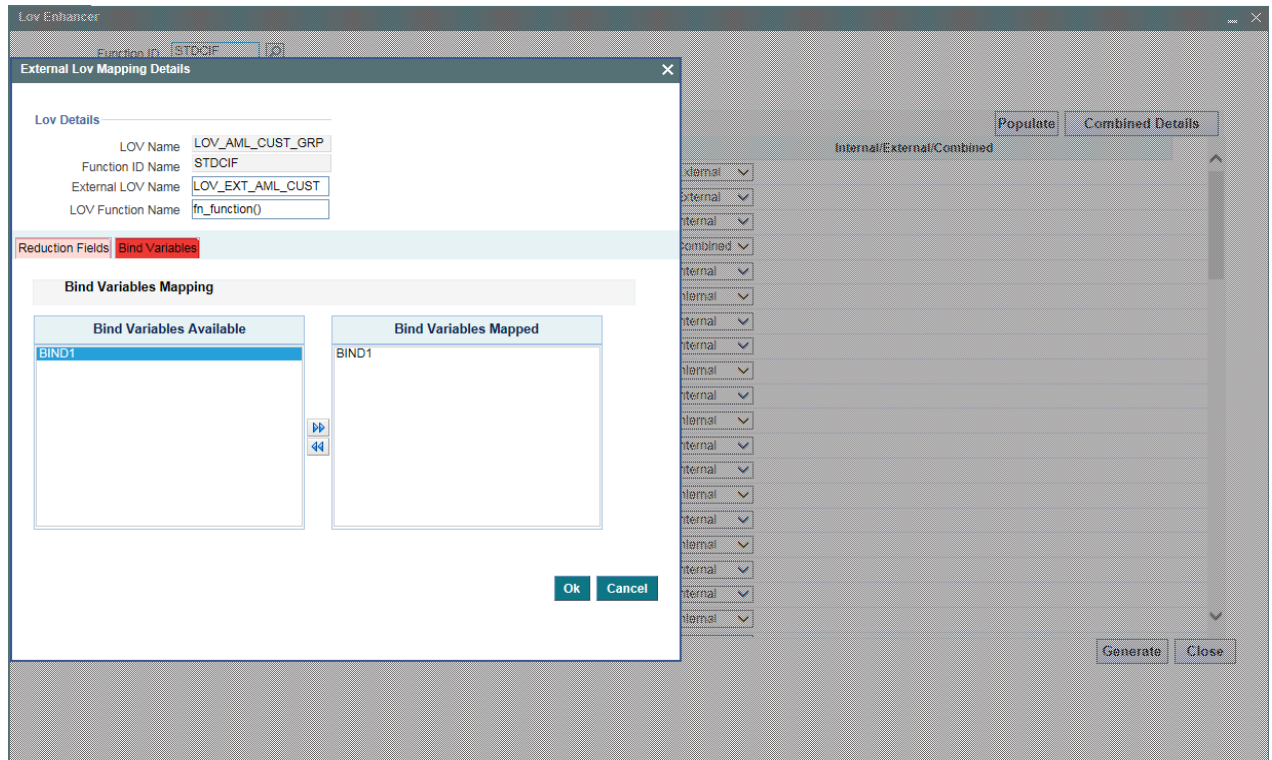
Lov Enhancer

External Lov Mapping Details

Lov Details

LOV Name LOV_AML_CUST_GRP
Function ID Name STDCIF
External LOV Name LOV_EXT_AML_CUST
LOV Function Name fn_function()

Reduction Fields Bind Variables

Bind Variables Mapping

| Bind Variables Available | Bind Variables Mapped |
|---|---|
| BIND1 | BIND1 |

Ok Cancel

Populate Combined Details
Internal/External/Combined

xternal
xternal
nternal
ombined
nternal
nternal
nternal
nternal
nternal
nternal
nternal
nternal
nternal
nternal
nternal
nternal
nternal
nternal
nternal

Generate Close